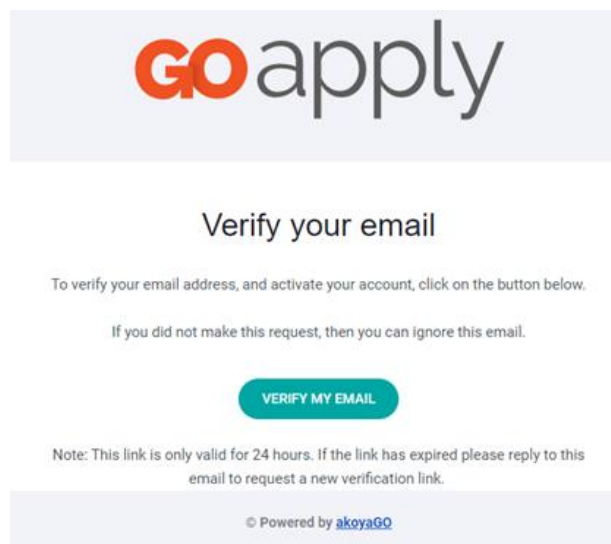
GOapply

Verify your email

To verify your email address, and activate your account, click on the button below.

If you did not make this request, then you can ignore this email.

VERIFY MY EMAIL

Note: This link is only valid for 24 hours. If the link has expired please reply to this email to request a new verification link.

© Powered by akoyaGO